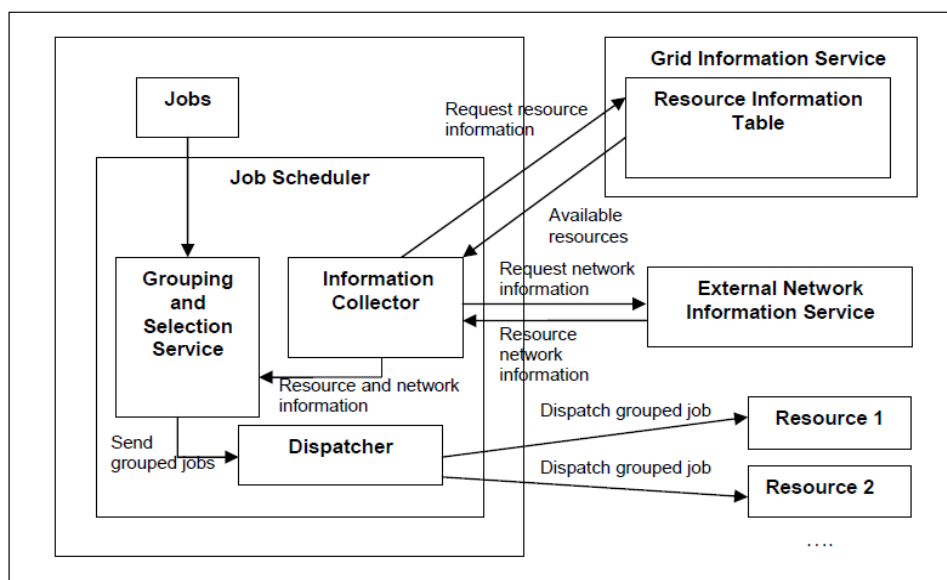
Jobs

Job Scheduler

Grouping and Selection Service

Information Collector

Dispatcher

Send grouped jobs

Resource and network information

Grid Information Service

Resource Information Table

Request resource information

Available resources

Request network information

External Network Information Service

Resource network information

Dispatch grouped job

Resource 1

Dispatch grouped job

Resource 2

....